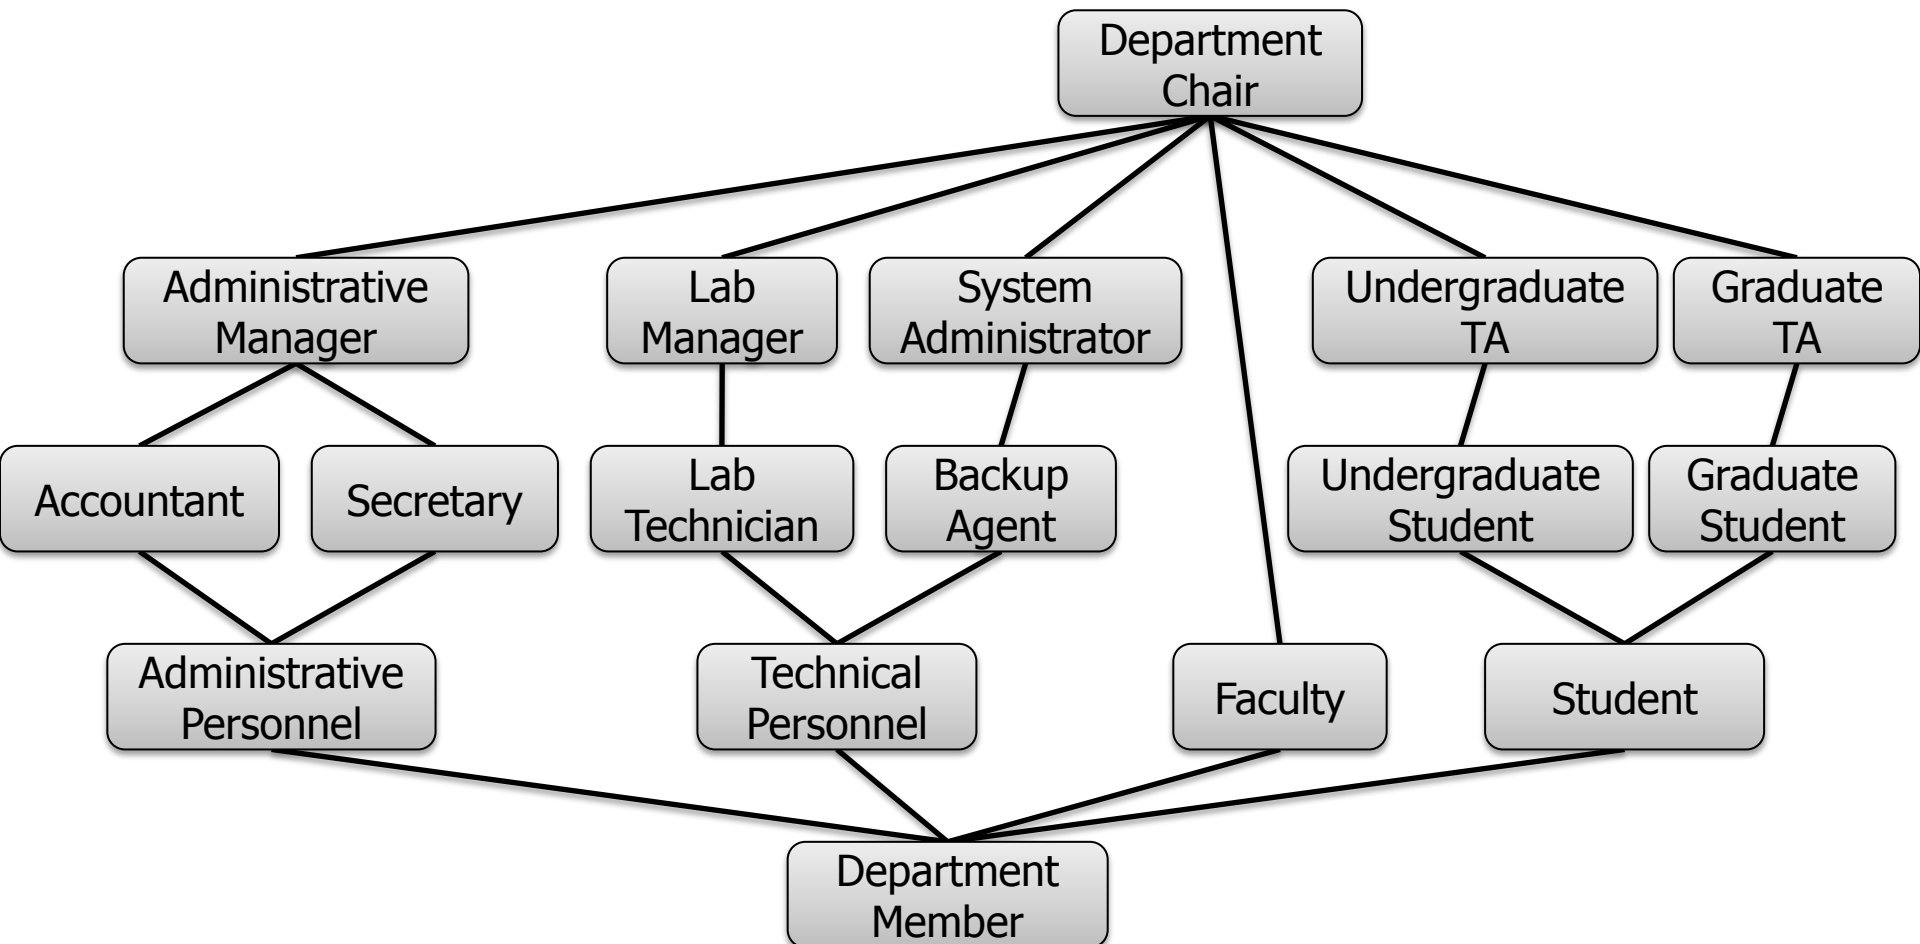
Department Chair

Administrative Manager

Lab Manager

System Administrator

Undergraduate TA

Graduate TA

Accountant

Secretary

Lab Technician

Backup Agent

Undergraduate Student

Graduate Student

Administrative Personnel

Technical Personnel

Faculty

Student

Department Member